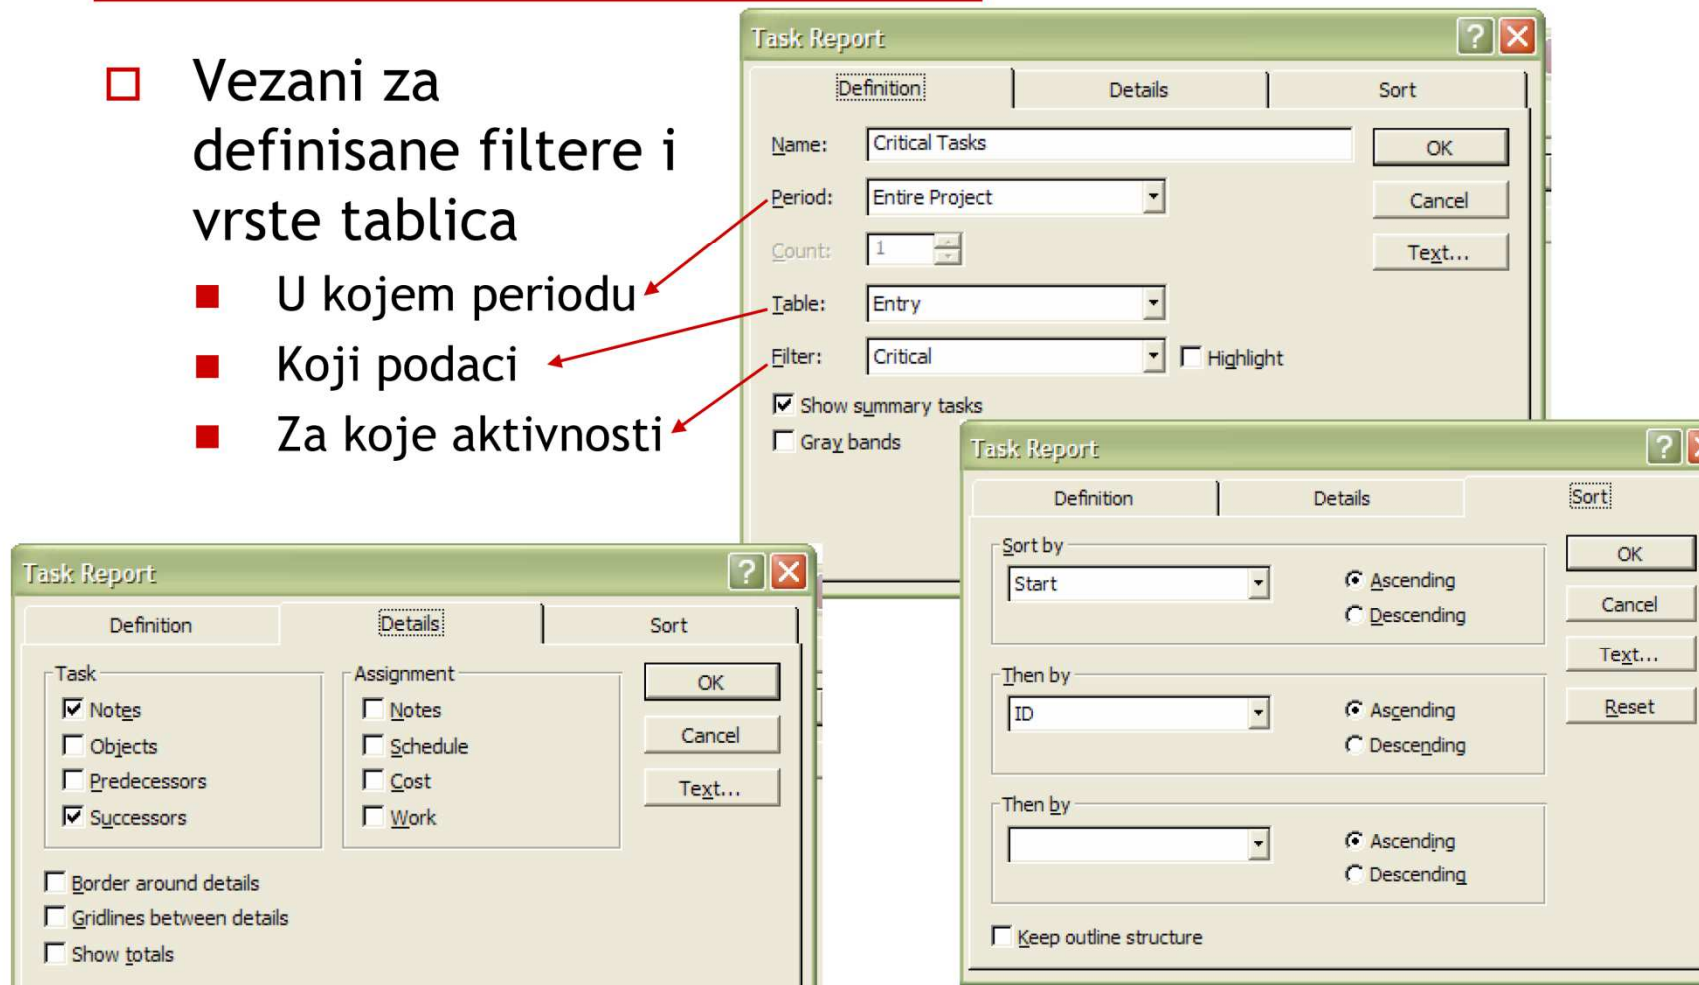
Vezani za definisane filtere i vrste tablica

U kojem periodu

Koji podaci

Za koje aktivnosti

Task Report

Definition | Details | Sort

Name: Critical Tasks

OK

Period: Entire Project

Cancel

Count: 1

Text...

Table: Entry

Filter: Critical

Highlight

Show summary tasks

Gray bands

Task Report

Definition | Details | Sort

Task

Notes

Objects

Predecessors

Successors

Assignment

Notes

Schedule

Cost

Work

OK

Cancel

Text...

Border around details

Gridlines between details

Show totals

Task Report

Definition | Details | Sort

Sort by

Start

Ascending

Descending

OK

Cancel

Text...

Reset

Then by

ID

Ascending

Descending

Then by

Ascending

Descending

Keep outline structure